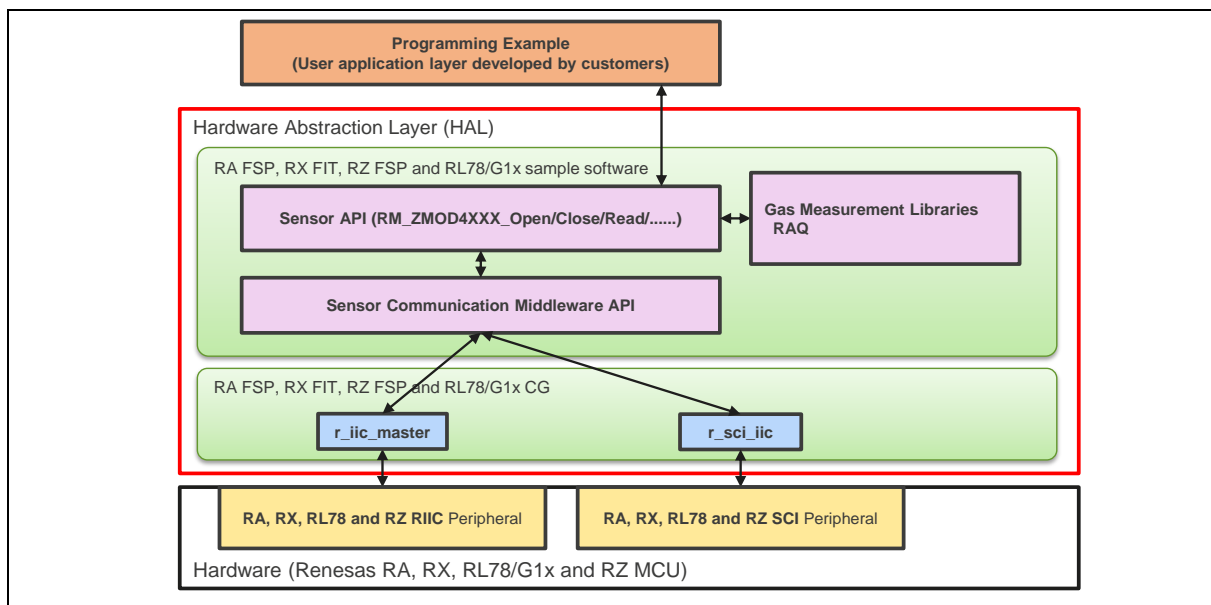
Programming Example
(User application layer developed by customers)

Hardware Abstraction Layer (HAL)

RA FSP, RX FIT, RZ FSP and RL78/G1x sample software

Sensor API (RM_ZMOD4XXX_Open/Close/Read/......)

Gas Measurement Libraries
RAQ

Sensor Communication Middleware API

RA FSP, RX FIT, RZ FSP and RL78/G1x CG

r_iic_master

r_sci_iic

RA, RX, RL78 and RZ RIIC Peripheral

RA, RX, RL78 and RZ SCI Peripheral

Hardware (Renesas RA, RX, RL78/G1x and RZ MCU)